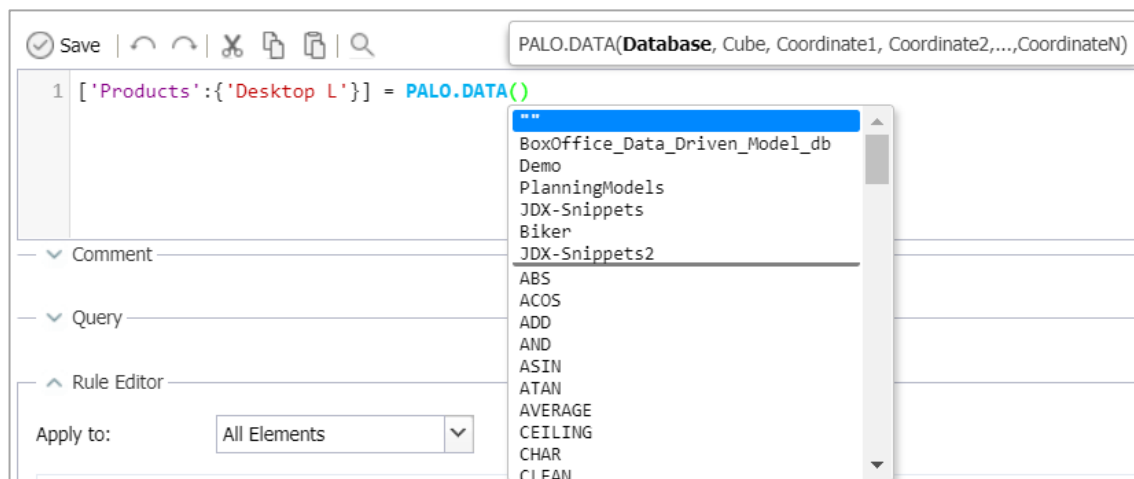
Save

PALO.DATA(**Database**, Cube, Coordinate1, Coordinate2,...,CoordinateN)

1 ['Products':{'Desktop L'}] = PALO.DATA()

""
BoxOffice_Data_Driven_Model_db
Demo
PlanningModels
JDX-Snippets
Biker
JDX-Snippets2
ABS
ACOS
ADD
AND
ASIN
ATAN
AVERAGE
CEILING
CHAR
CLEAN

Comment

Query

Rule Editor

Apply to: All Elements